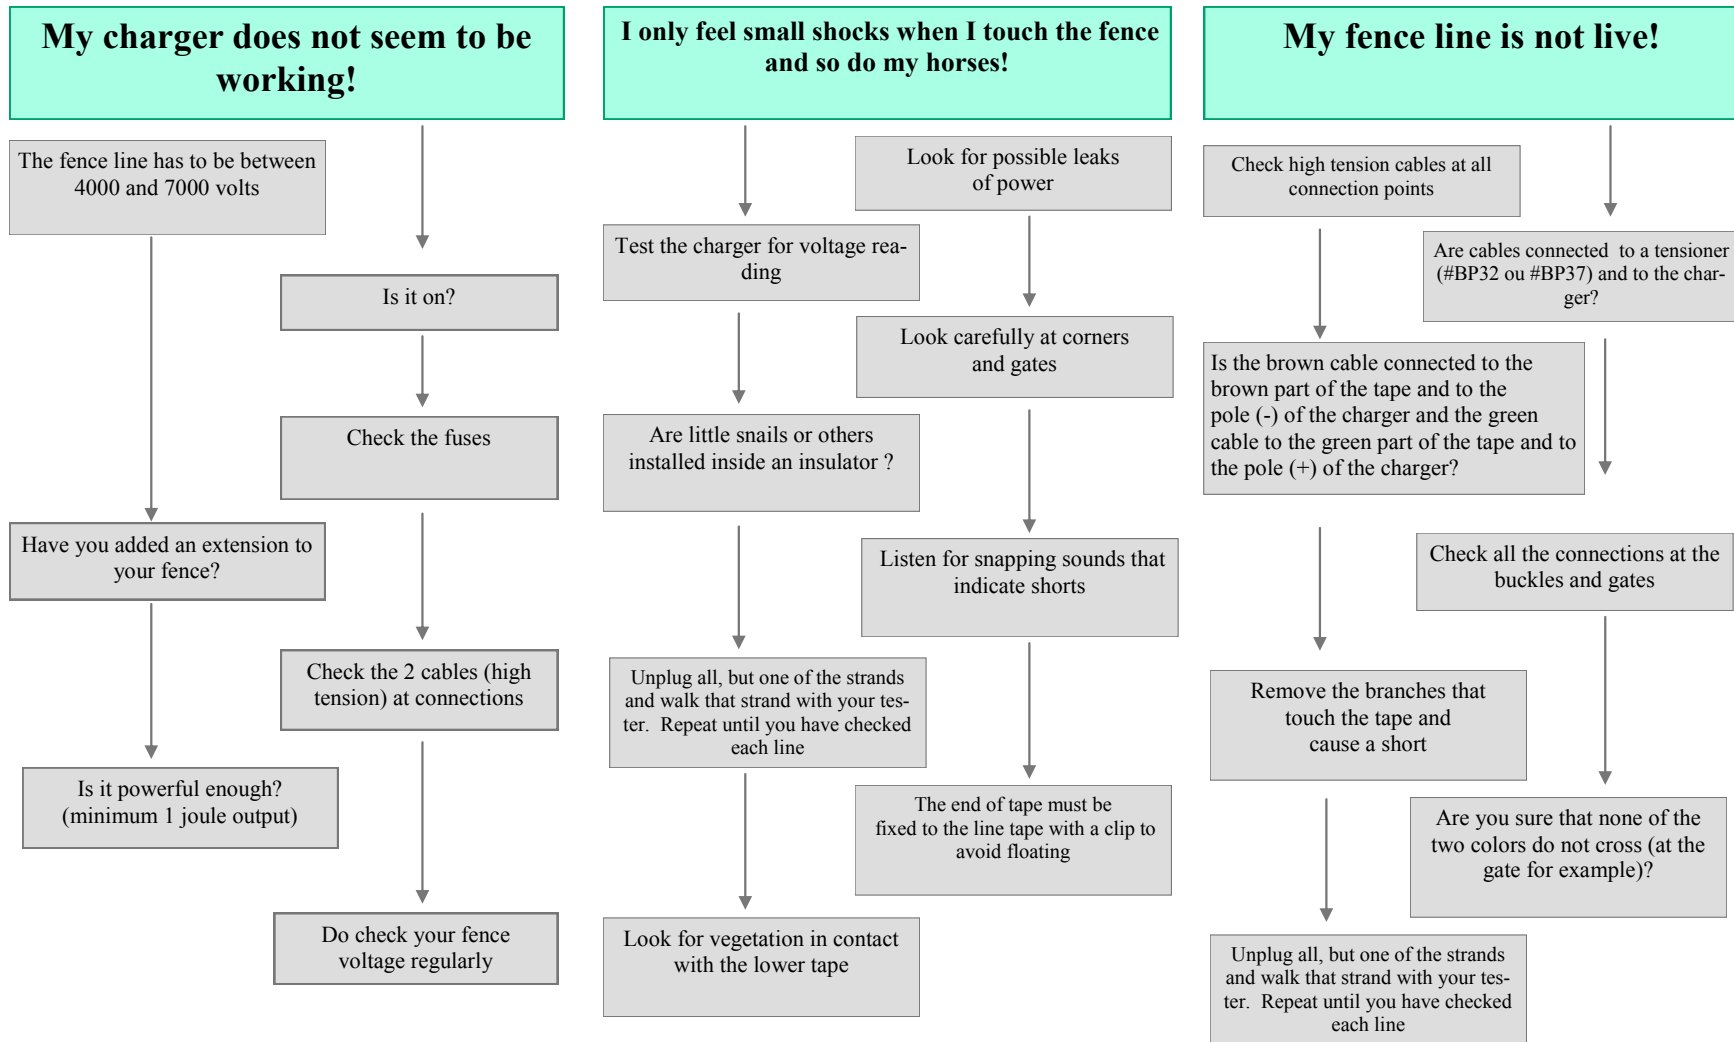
My charger does not seem to be working!

The fence line has to be between 4000 and 7000 volts

Have you added an extension to your fence?

Is it powerful enough? (minimum 1 joule output)

Is it on?

Check the fuses

Check the 2 cables (high tension) at connections

Do check your fence voltage regularly

I only feel small shocks when I touch the fence and so do my horses!

Test the charger for voltage reading

Are little snails or others installed inside an insulator ?

Unplug all, but one of the strands and walk that strand with your tester. Repeat until you have checked each line

Look for vegetation in contact with the lower tape

Look for possible leaks of power

Look carefully at corners and gates

Listen for snapping sounds that indicate shorts

The end of tape must be fixed to the line tape with a clip to avoid floating

My fence line is not live!

Check high tension cables at all connection points

Is the brown cable connected to the brown part of the tape and to the pole (-) of the charger and the green cable to the green part of the tape and to the pole (+) of the charger?

Remove the branches that touch the tape and cause a short

Unplug all, but one of the strands and walk that strand with your tester. Repeat until you have checked each line

Are cables connected to a tensioner (#BP32 ou #BP37) and to the charger?

Check all the connections at the buckles and gates

Are you sure that none of the two colors do not cross (at the gate for example)?